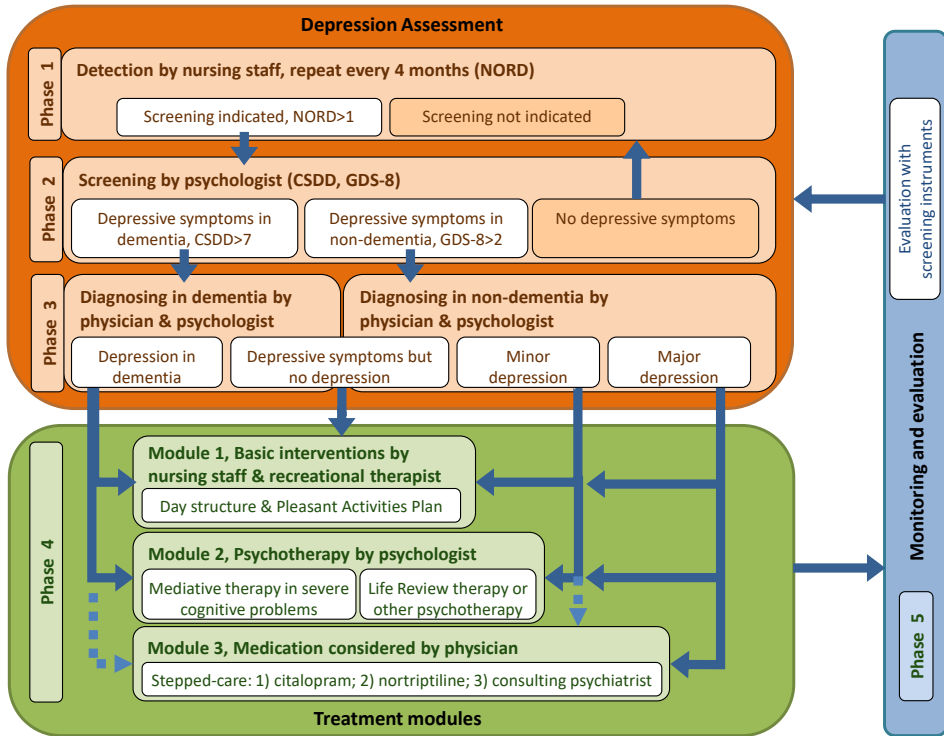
Depression Assessment

Phase 1

Detection by nursing staff, repeat every 4 months (NORD)

Screening indicated, NORD>1

Screening not indicated

Phase 2

Screening by psychologist (CSDD, GDS-8)

Depressive symptoms in dementia, CSDD>7

Depressive symptoms in non-dementia, GDS-8>2

No depressive symptoms

Phase 3

Diagnosing in dementia by physician & psychologist

Diagnosing in non-dementia by physician & psychologist

Depression in dementia

Depressive symptoms but no depression

Minor depression

Major depression

Phase 4

Module 1, Basic interventions by nursing staff & recreational therapist

Day structure & Pleasant Activities Plan

Module 2, Psychotherapy by psychologist

Mediative therapy in severe cognitive problems

Life Review therapy or other psychotherapy

Module 3, Medication considered by physician

Stepped-care: 1) citalopram; 2) nortriptiline; 3) consulting psychiatrist

Treatment modules

Evaluation with screening instruments

Monitoring and evaluation

Phase 5